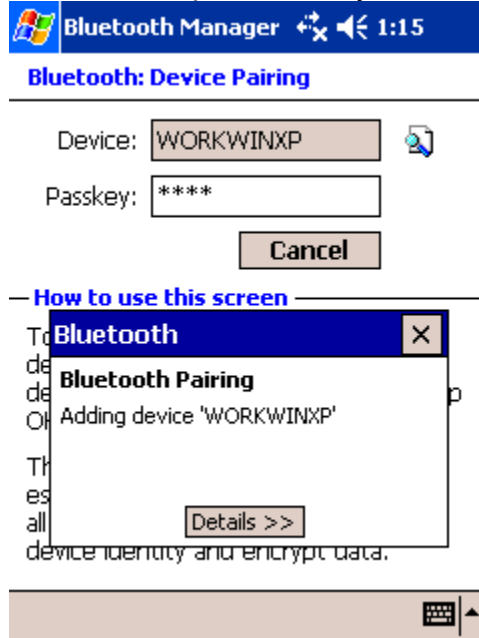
Bluetooth Manager 1:15

Bluetooth: Device Pairing

Device: WORKWINXP

Passkey: ****

Cancel

How to use this screen

To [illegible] de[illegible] de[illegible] p OK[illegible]

Th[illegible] es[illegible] all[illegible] device identity and encrypt data.

Bluetooth

×

Bluetooth Pairing

Adding device 'WORKWINXP'

Details >>